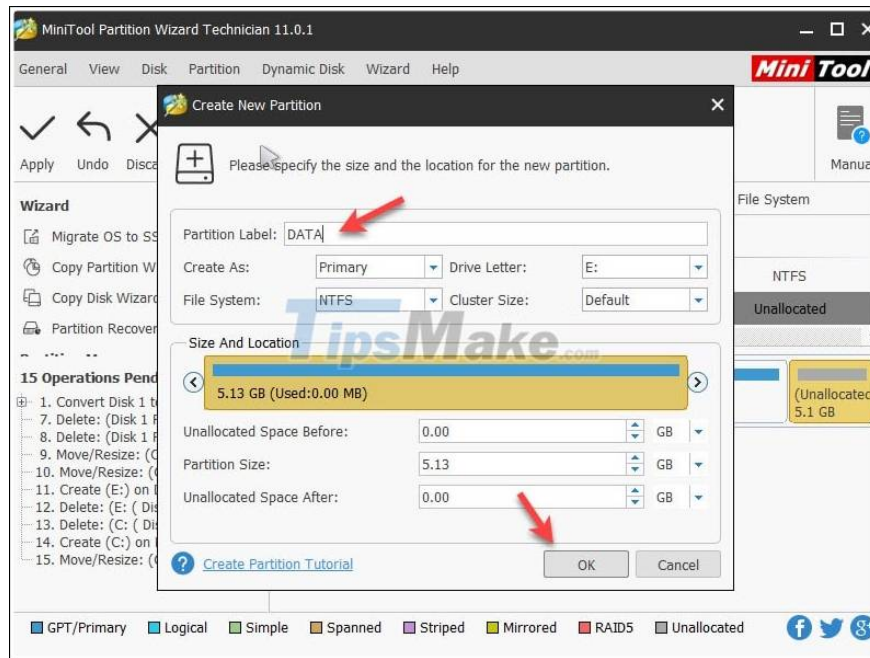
MiniTool Partition Wizard Technician 11.0.1

General View Disk Partition Dynamic Disk Wizard Help

Mini Tool

Apply Undo Disca

Manua

Wizard

Migrate OS to SS

Copy Partition W

Copy Disk Wizard

Partition Recover

15 Operations Pend

1. Convert Disk 1 t
7. Delete: (Disk 1 P
8. Delete: (Disk 1 P
9. Move/Resize: (C
10. Move/Resize: (C
11. Create (E:) on D
12. Delete: (E: ( Dis
13. Delete: (C: ( Dis
14. Create (C:) on D
15. Move/Resize: (C

File System

NTFS

Unallocated

(Unallocated
5.1 GB

Create New Partition

Please specify the size and the location for the new partition.

Partition Label: DATA

Create As: Primary

Drive Letter: E:

File System: NTFS

Cluster Size: Default

Size And Location

5.13 GB (Used:0.00 MB)

Unallocated Space Before: 0.00 GB

Partition Size: 5.13 GB

Unallocated Space After: 0.00 GB

Create Partition Tutorial

OK

Cancel

TipsMake.com

GPT/Primary Logical Simple Spanned Striped Mirrored RAID5 Unallocated